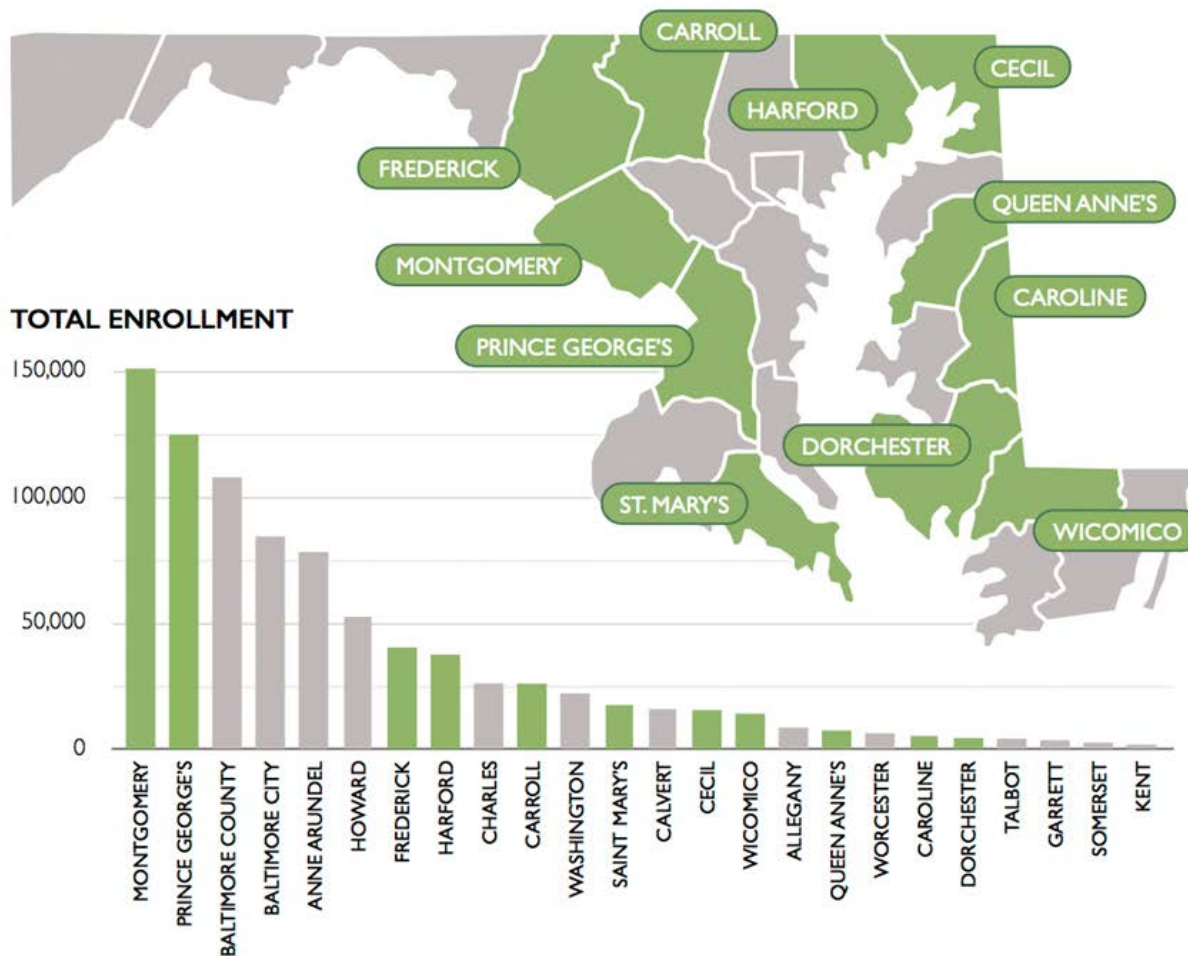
CARROLL
CECIL
HARFORD
FREDERICK
QUEEN ANNE'S
MONTGOMERY
CAROLINE
PRINCE GEORGE'S
DORCHESTER
ST. MARY'S
WICOMICO

TOTAL ENROLLMENT

150,000
100,000
50,000
0

MONTGOMERY
PRINCE GEORGE'S
BALTIMORE COUNTY
BALTIMORE CITY
ANNE ARUNDEL
HOWARD
FREDERICK
HARFORD
CHARLES
CARROLL
WASHINGTON
SAINT MARY'S
CALVERT
CECIL
WICOMICO
ALLEGANY
QUEEN ANNE'S
WORCESTER
CAROLINE
DORCHESTER
TALBOT
GARRETT
SOMERSET
KENT